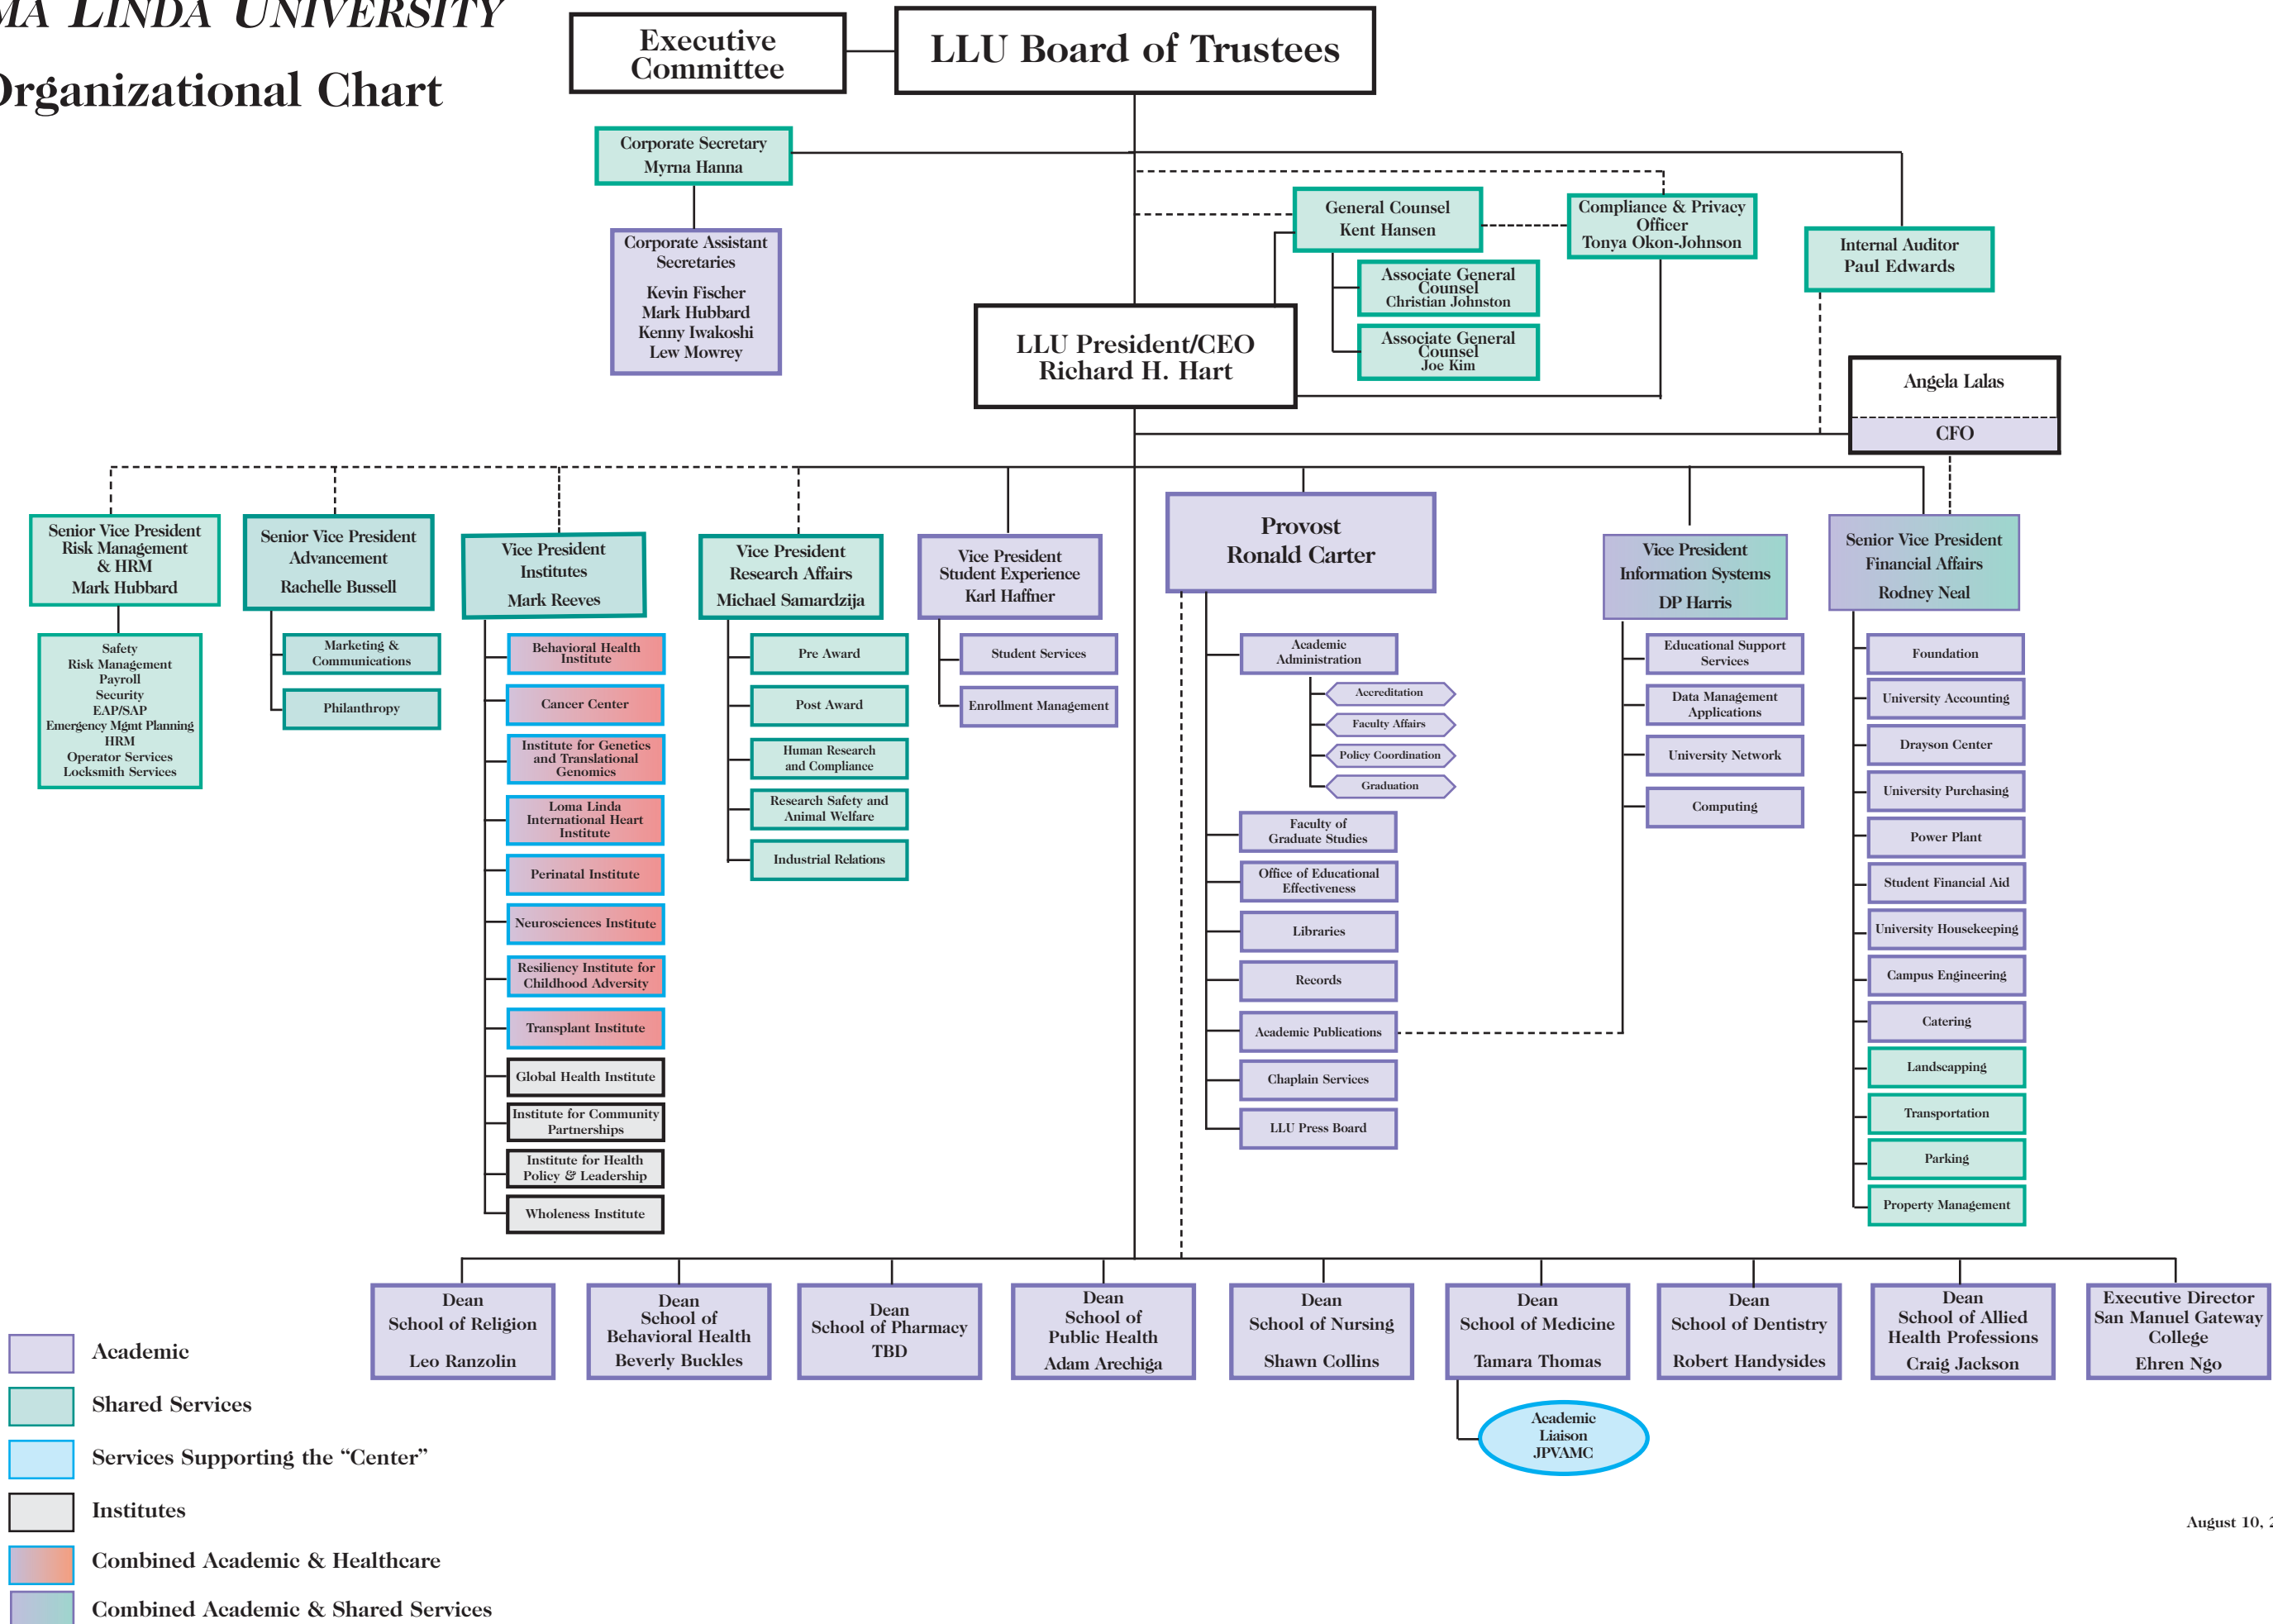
MA LINDA UNIVERSITY
Organizational Chart

Executive Committee

LLU Board of Trustees

Corporate Secretary
Myrna Hanna

Corporate Assistant Secretaries
Kevin Fischer
Mark Hubbard
Kenny Iwakoshi
Lew Mowrey

General Counsel
Kent Hansen

Associate General Counsel
Christian Johnston

Associate General Counsel
Joe Kim

Compliance & Privacy Officer
Tonya Okon-Johnson

Internal Auditor
Paul Edwards

LLU President/CEO
Richard H. Hart

Angela Lalas
CFO

Senior Vice President
Risk Management & HRM
Mark Hubbard

Safety
Risk Management
Payroll
Security
EAP/SAP
Emergency Mgmt Planning
HRM
Operator Services
Locksmith Services

Senior Vice President
Advancement
Rachelle Bussell

Marketing & Communications

Philanthropy

Vice President
Institutes
Mark Reeves

Behavioral Health Institute
Cancer Center
Institute for Genetics and Translational Genomics
Loma Linda International Heart Institute
Perinatal Institute
Neurosciences Institute
Resiliency Institute for Childhood Adversity
Transplant Institute
Global Health Institute
Institute for Community Partnerships
Institute for Health Policy & Leadership
Wholeness Institute

Vice President
Research Affairs
Michael Samardzija

Pre Award
Post Award
Human Research and Compliance
Research Safety and Animal Welfare
Industrial Relations

Vice President
Student Experience
Karl Haffner

Student Services
Enrollment Management

Provost
Ronald Carter

Academic Administration
Accreditation
Faculty Affairs
Policy Coordination
Graduation
Faculty of Graduate Studies
Office of Educational Effectiveness
Libraries
Records
Academic Publications
Chaplain Services
LLU Press Board

Vice President
Information Systems
DP Harris

Educational Support Services
Data Management Applications
University Network
Computing

Senior Vice President
Financial Affairs
Rodney Neal

Foundation
University Accounting
Drayson Center
University Purchasing
Power Plant
Student Financial Aid
University Housekeeping
Campus Engineering
Catering
Landscapping
Transportation
Parking
Property Management

Dean
School of Religion
Leo Ranzolin

Dean
School of Behavioral Health
Beverly Buckles

Dean
School of Pharmacy
TBD

Dean
School of Public Health
Adam Arechiga

Dean
School of Nursing
Shawn Collins

Dean
School of Medicine
Tamara Thomas

Academic Liaison
JPVAMC

Dean
School of Dentistry
Robert Handysides

Dean
School of Allied Health Professions
Craig Jackson

Executive Director
San Manuel Gateway College
Ehren Ngo

Academic
Shared Services
Services Supporting the "Center"
Institutes
Combined Academic & Healthcare
Combined Academic & Shared Services

August 10, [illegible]